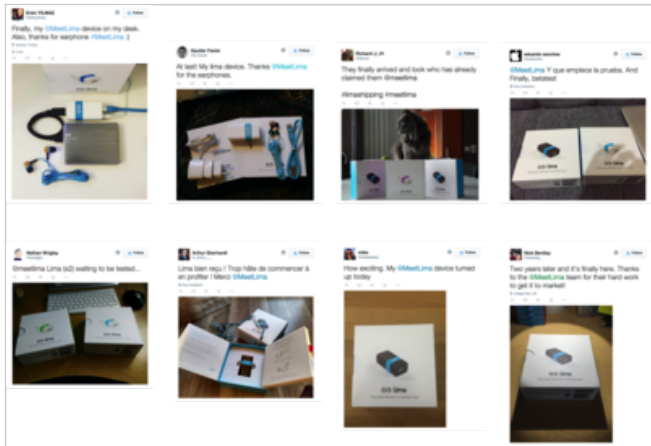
Eren YILMAZ
Follow
Finally, my @MeetLima device on my desk. Also, thanks for earphone @MeetLima :)

Gautier Fauter
Follow
At last! My lima device. Thanks @MeetLima for the earphones.

Richard J. H
Follow
They finally arrived and look who has already claimed them @meetlima

#limashipping #meetlima

eduardo sanchez
Follow
@MeetLima Y que empiece la prueba. And Finally, belated

Nathan Wrigley
Follow
@meetlima Lima (x2) waiting to be tested...

Arthur Eberhardt
Follow
Lima bien reçu ! Trop hâte de commencer à en profiter ! Merci @MeetLima

mike
Follow
How exciting. My @MeetLima device turned up today

Nick Bentley
Follow
Two years later and it's finally here. Thanks to the @MeetLima team for their hard work to get it to market!